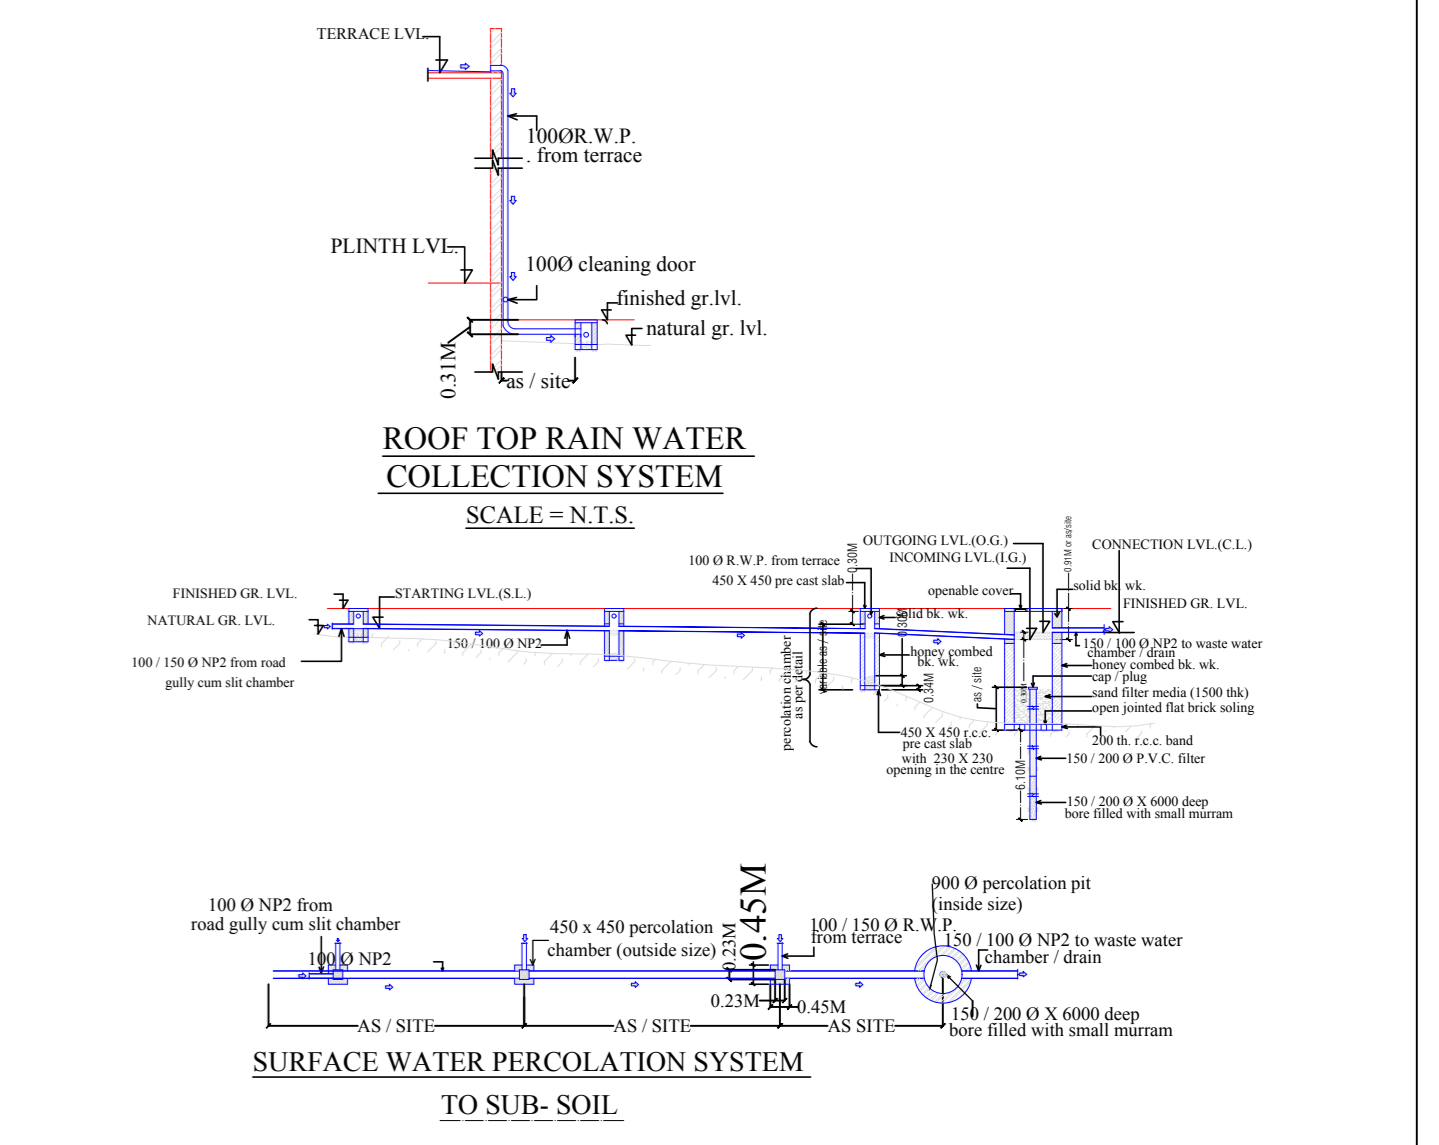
TERRACE LVL.

100ØR.W.P. from terrace

PLINTH LVL.

100Ø cleaning door

finished gr.lvl.

natural gr. lvl.

0.31M

as / site

ROOF TOP RAIN WATER COLLECTION SYSTEM

SCALE = N.T.S.

100 Ø R.W.P. from terrace

450 X 450 pre cast slab

0.30M

OUTGOING LVL.(O.G.)

INCOMING LVL.(I.G.)

0.91M or as/site

CONNECTION LVL.(C.L.)

openable cover

solid bk. wk.

FINISHED GR. LVL.

FINISHED GR. LVL.

NATURAL GR. LVL.

STARTING LVL.(S.L.)

solid bk. wk.

0.30M

150 / 100 Ø NP2

150 / 100 Ø NP2 to waste water chamber / drain

honey combed bk. wk.

honey combed bk. wk.

100 / 150 Ø NP2 from road gully cum slit chamber

percolation chamber as per detail

variable as / site

0.34M

as / site

cap / plug

sand filter media (1500 thk)

open jointed flat brick soling

450 X 450 r.c.c. pre cast slab with 230 X 230 opening in the centre

200 th. r.c.c. band

150 / 200 Ø P.V.C. filter

6.10M

150 / 200 Ø X 6000 deep bore filled with small murram

900 Ø percolation pit (inside size)

100 Ø NP2 from road gully cum slit chamber

450 x 450 percolation chamber (outside size)

0.45M

0.23M

100 / 150 Ø R.W.P. from terrace

150 / 100 Ø NP2 to waste water chamber / drain

100 Ø NP2

0.23M

0.45M

150 / 200 Ø X 6000 deep bore filled with small murram

AS / SITE

AS / SITE

AS SITE

SURFACE WATER PERCOLATION SYSTEM

TO SUB- SOIL